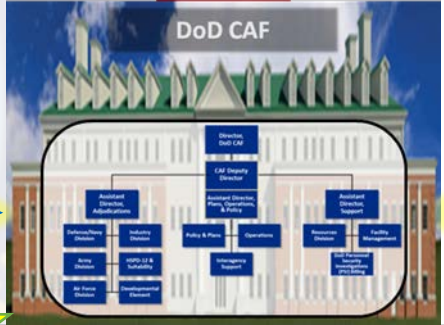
DoD CAF

Director, DoD CAF

CAF Deputy Director

Assistant Director, Plans, Operations, & Policy

Assistant Director, Adjudications

Defense/Navy Division

Industry Division

Army Division

HSPD-12 & Suitability

Air Force Division

Developmental Element

Policy & Plans

Operations

Interagency Support

Assistant Director, Support

Resources Division

Facility Management

DoD Personnel Security Investigations (PSI) Billing